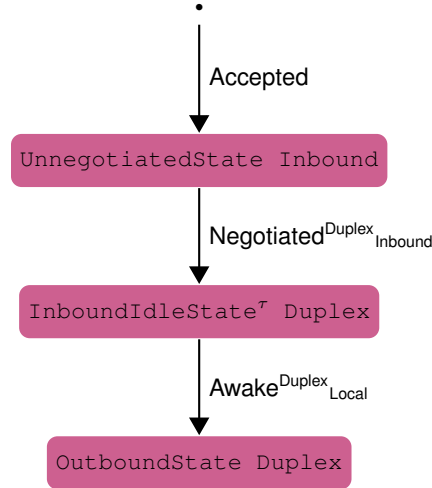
Accepted

UnnegotiatedState Inbound

$\text{Negotiated}^{\text{Duplex}}{}_{\text{Inbound}}$

$\text{InboundIdleState}^{\tau}$ Duplex

$\text{Awake}^{\text{Duplex}}{}_{\text{Local}}$

OutboundState Duplex